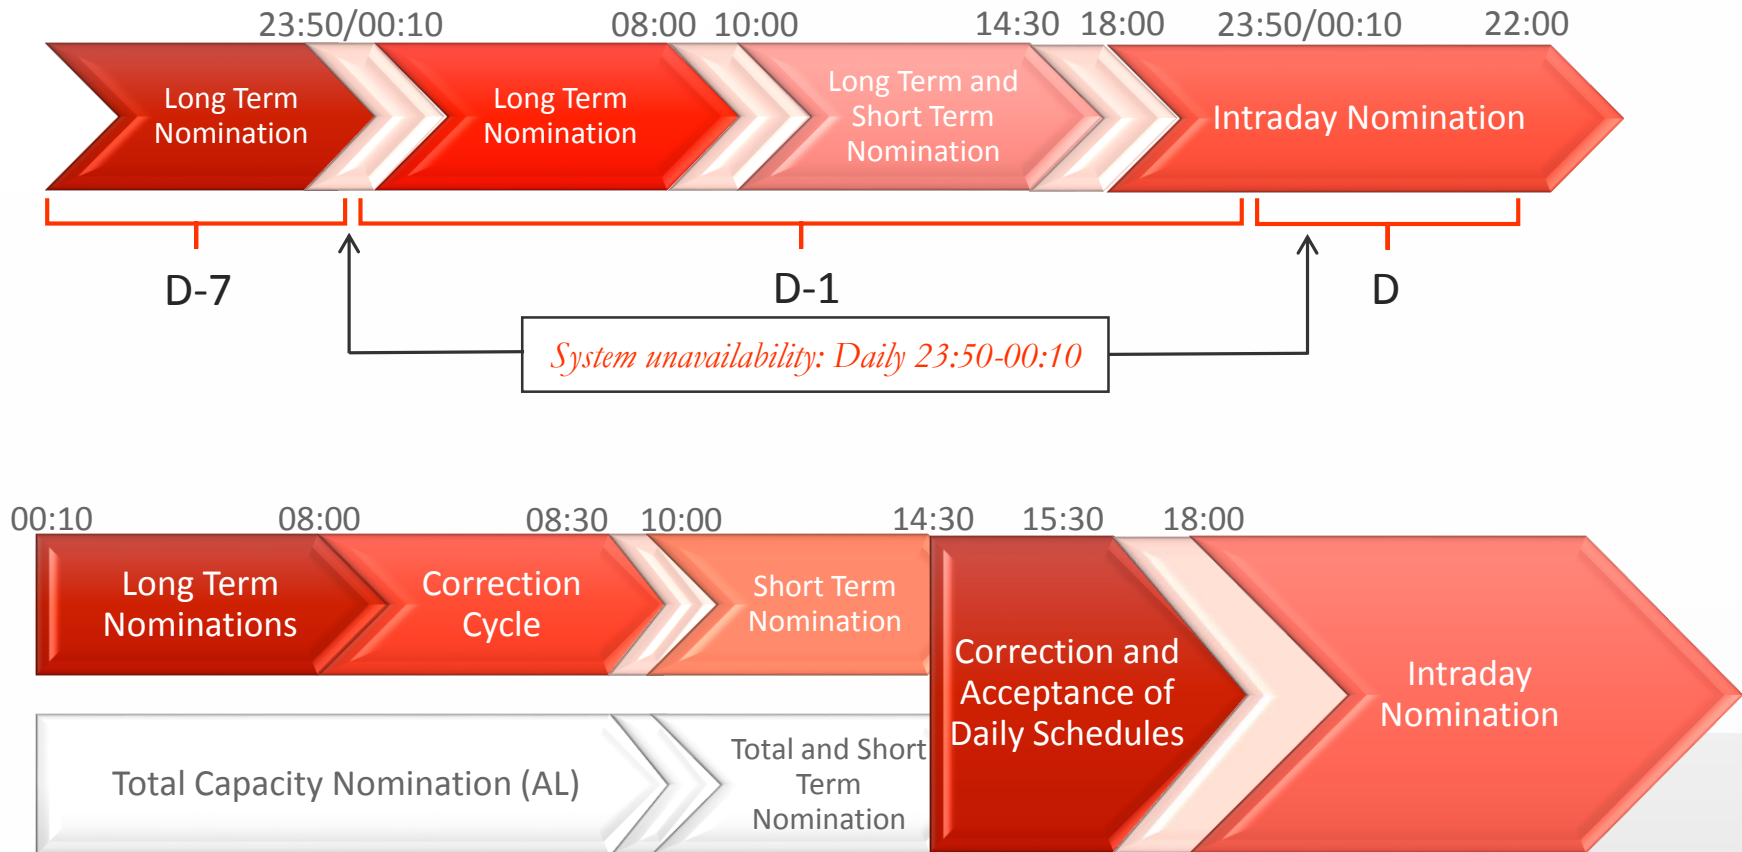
23:50/00:10 08:00 10:00 14:30 18:00 23:50/00:10 22:00

Long Term Nomination

Long Term Nomination

Long Term and Short Term Nomination

Intraday Nomination

D-7

D-1

D

System unavailability: Daily 23:50-00:10

00:10 08:00 08:30 10:00 14:30 15:30 18:00

Long Term Nominations

Correction Cycle

Short Term Nomination

Correction and Acceptance of Daily Schedules

Intraday Nomination

Total Capacity Nomination (AL)

Total and Short Term Nomination